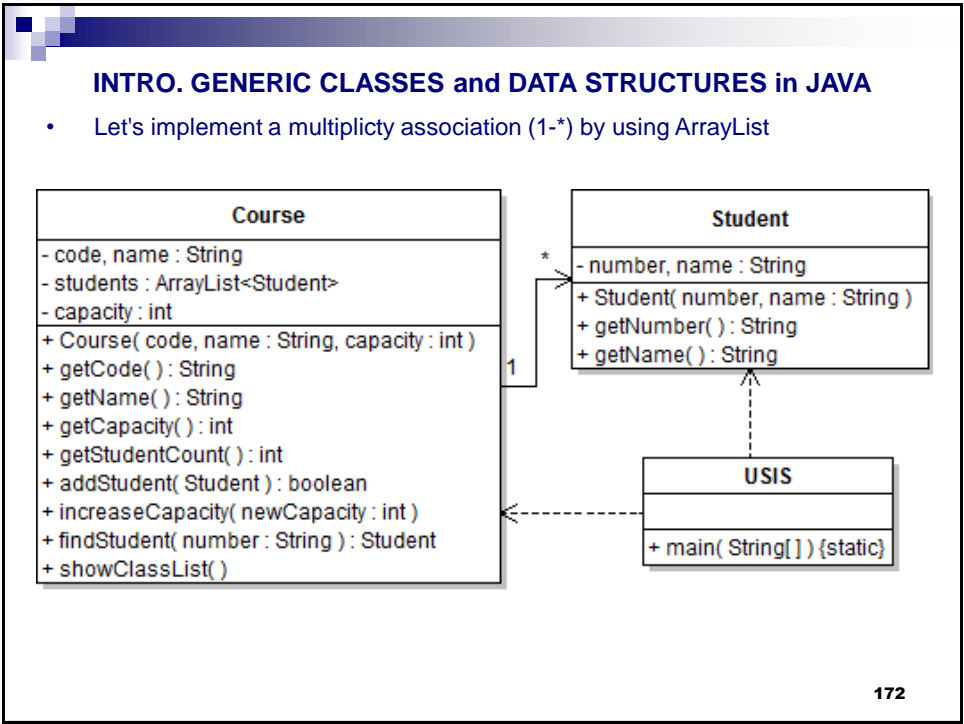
INTRO. GENERIC CLASSES and DATA STRUCTURES in JAVA

• Let's implement a multiplicty association (1-*) by using ArrayList

Course

- code, name : String
- students : ArrayList<Student>
- capacity : int

+ Course( code, name : String, capacity : int )
+ getCode( ) : String
+ getName( ) : String
+ getCapacity( ) : int
+ getStudentCount( ) : int
+ addStudent( Student ) : boolean
+ increaseCapacity( newCapacity : int )
+ findStudent( number : String ) : Student
+ showClassList( )

1

*

Student

- number, name : String

+ Student( number, name : String )
+ getNumber( ) : String
+ getName( ) : String

USIS

+ main( String[ ] ) {static}

172